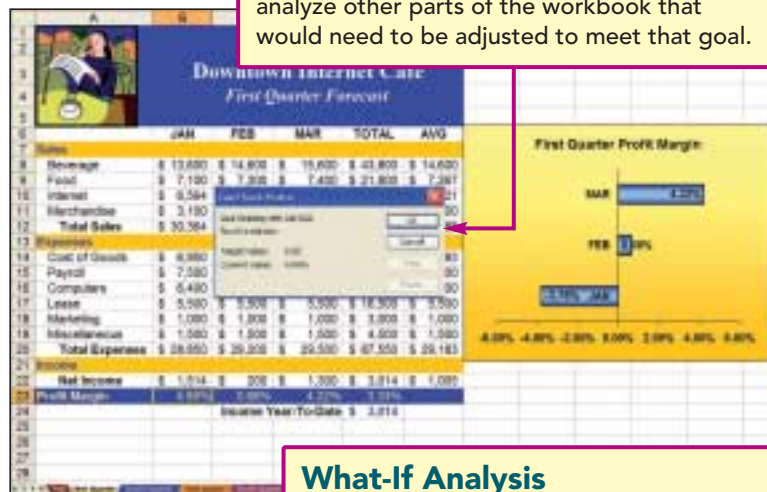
analyze other parts of the workbook that would need to be adjusted to meet that goal.

Downtown Internet Cafe
First Quarter Forecast

| | JAN | FEB | MAR | TOTAL | AVG |
|---|---|---|---|---|---|
| Sales | | | | | |
| Beverage | \$ 13,680 | \$ 14,800 | \$ 15,800 | \$ 43,800 | \$ 14,600 |
| Food | \$ 7,190 | \$ 7,300 | \$ 7,400 | \$ 21,800 | \$ 7,267 |
| Internet | \$ 6,584 | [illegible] | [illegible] | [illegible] | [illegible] |
| Merchandise | \$ 3,150 | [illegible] | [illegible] | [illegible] | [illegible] |
| Total Sales | \$ 30,384 | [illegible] | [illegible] | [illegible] | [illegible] |
| Expenses | | | | | |
| Cost of Goods | \$ 6,880 | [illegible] | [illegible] | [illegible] | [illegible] |
| Payroll | \$ 7,580 | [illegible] | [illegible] | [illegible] | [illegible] |
| Computers | \$ 6,490 | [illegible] | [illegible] | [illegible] | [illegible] |
| Lease | \$ 5,500 | \$ 5,500 | \$ 5,500 | \$ 16,500 | \$ 5,500 |
| Marketing | \$ 1,000 | \$ 1,000 | \$ 1,000 | \$ 3,000 | \$ 1,000 |
| Miscellaneous | \$ 1,000 | \$ 1,500 | \$ 1,500 | \$ 4,000 | \$ 1,500 |
| Total Expenses | \$ 28,850 | \$ 29,300 | \$ 29,500 | \$ 87,550 | \$ 29,183 |
| Income | | | | | |
| Net Income | \$ 1,514 | \$ 200 | \$ 1,300 | \$ 3,014 | \$ 1,005 |
| Profit Margin | 4.98% | 0.68% | 4.22% | 3.33% | |
| | | Income Year-To-Date | \$ 3,014 | | |

Goal Seek Status
Goal Seeking with Cell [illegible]
found a solution.
Target value: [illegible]
Current value: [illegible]
OK
Cancel
Step
Pause

First Quarter Profit Margin
MAR 4.22%
FEB 0.68%
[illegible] JAN
-6.00% -4.00% -2.00% 0.00% 2.00% 4.00% 6.00%

What-If Analysis